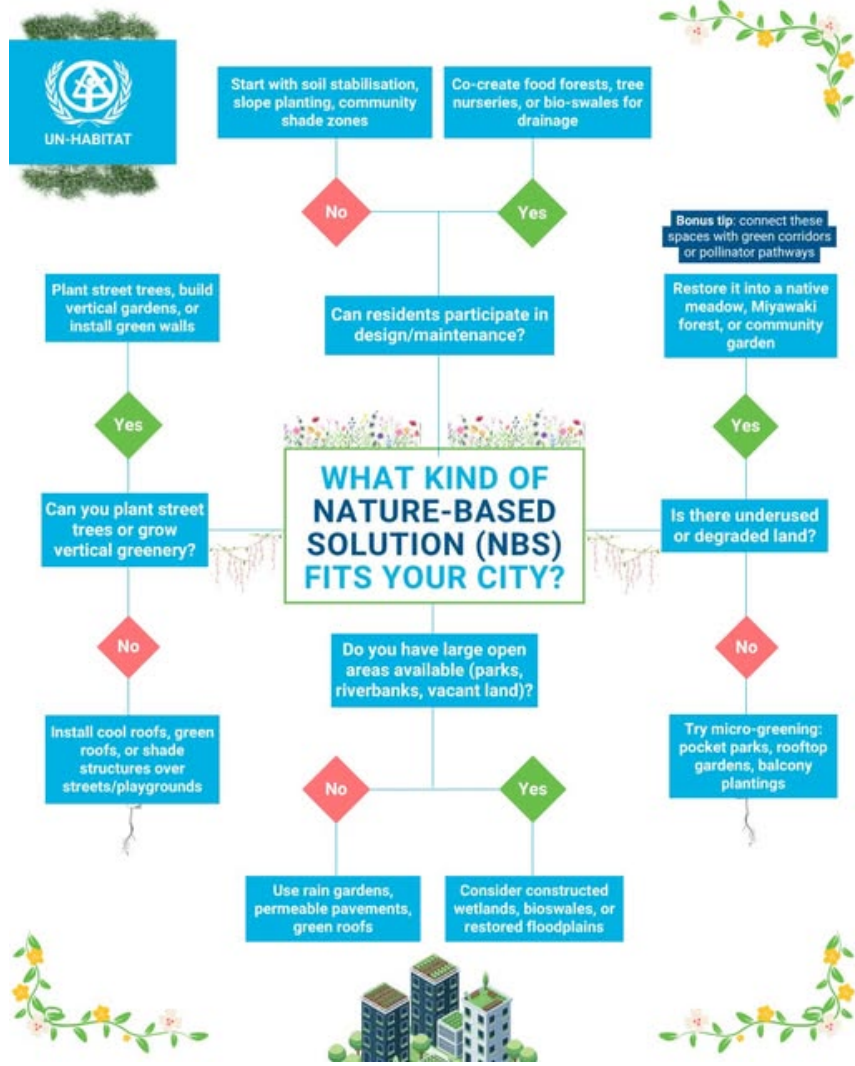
UN-HABITAT

Start with soil stabilisation, slope planting, community shade zones

Co-create food forests, tree nurseries, or bio-swales for drainage

No

Yes

Bonus tip: connect these spaces with green corridors or pollinator pathways

Plant street trees, build vertical gardens, or install green walls

Can residents participate in design/maintenance?

Restore it into a native meadow, Miyawaki forest, or community garden

Yes

Yes

WHAT KIND OF NATURE-BASED SOLUTION (NBS) FITS YOUR CITY?

Can you plant street trees or grow vertical greenery?

Is there underused or degraded land?

No

Do you have large open areas available (parks, riverbanks, vacant land)?

No

Install cool roofs, green roofs, or shade structures over streets/playgrounds

Try micro-greening: pocket parks, rooftop gardens, balcony plantings

No

Yes

Use rain gardens, permeable pavements, green roofs

Consider constructed wetlands, bioswales, or restored floodplains